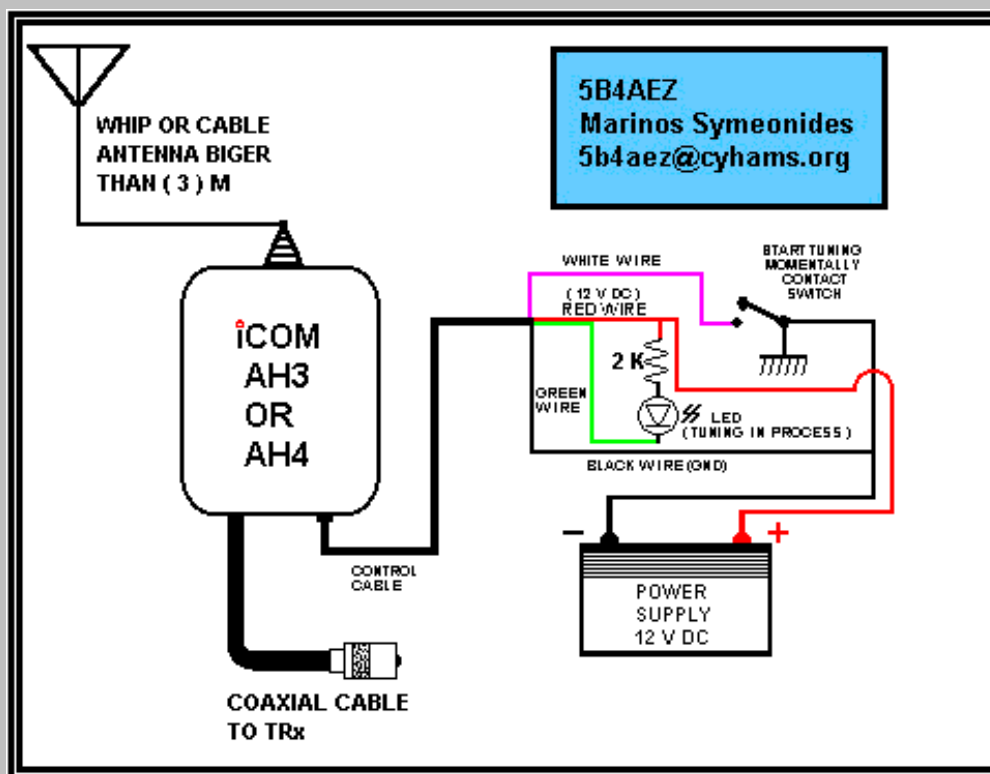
WHIP OR CABLE ANTENNA BIGER THAN ( 3 ) M

5B4AEZ
Marinos Symeonides
5b4aez@cyhams.org

iCOM
AH3
OR
AH4

WHITE WIRE

START TUNING MOMENTALLY CONTACT SWITCH

( 12 V DC )
RED WIRE

2 K

GREEN WIRE

LED
( TUNING IN PROCESS )

BLACK WIRE (GND)

CONTROL CABLE

−

+

POWER
SUPPLY
12 V DC

COAXIAL CABLE TO TRx